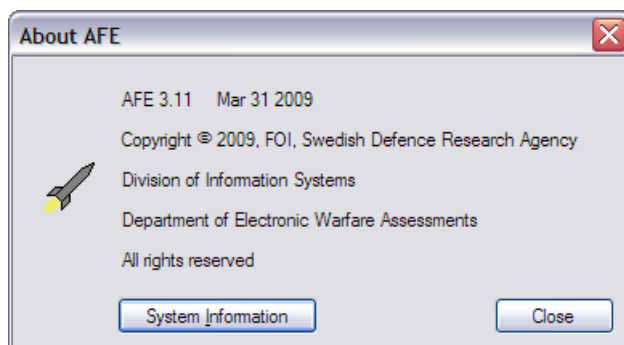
About AFE

AFE 3.11 Mar 31 2009

Copyright © 2009, FOI, Swedish Defence Research Agency

Division of Information Systems

Department of Electronic Warfare Assessments

All rights reserved

System Information

Close